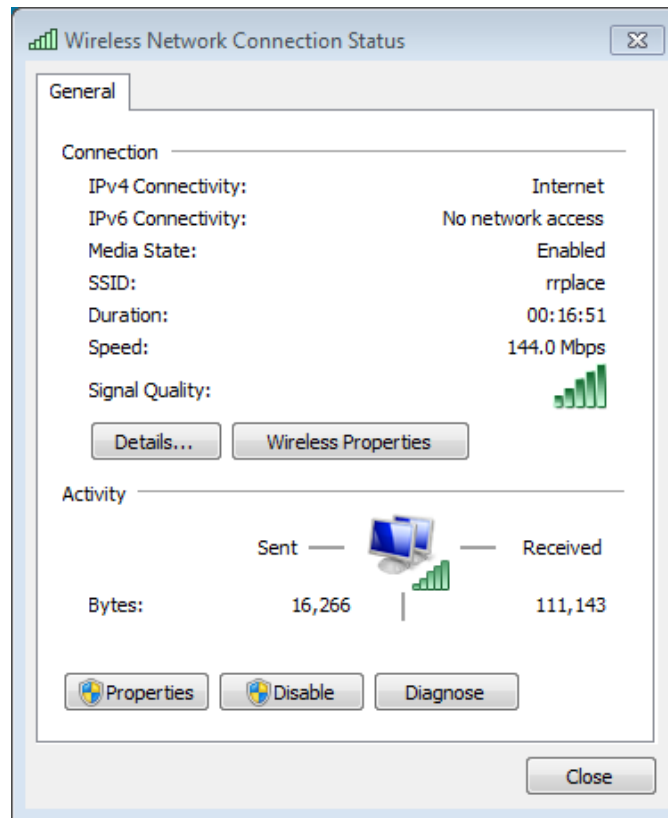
Wireless Network Connection Status

General

Connection

| | |
|---|---|
| IPv4 Connectivity: | Internet |
| IPv6 Connectivity: | No network access |
| Media State: | Enabled |
| SSID: | rrplace |
| Duration: | 00:16:51 |
| Speed: | 144.0 Mbps |
| Signal Quality: | |

Details...

Wireless Properties

Activity

Sent — — Received

| | | |
|---|---|---|
| Bytes: | 16,266 | 111,143 |

Properties

Disable

Diagnose

Close